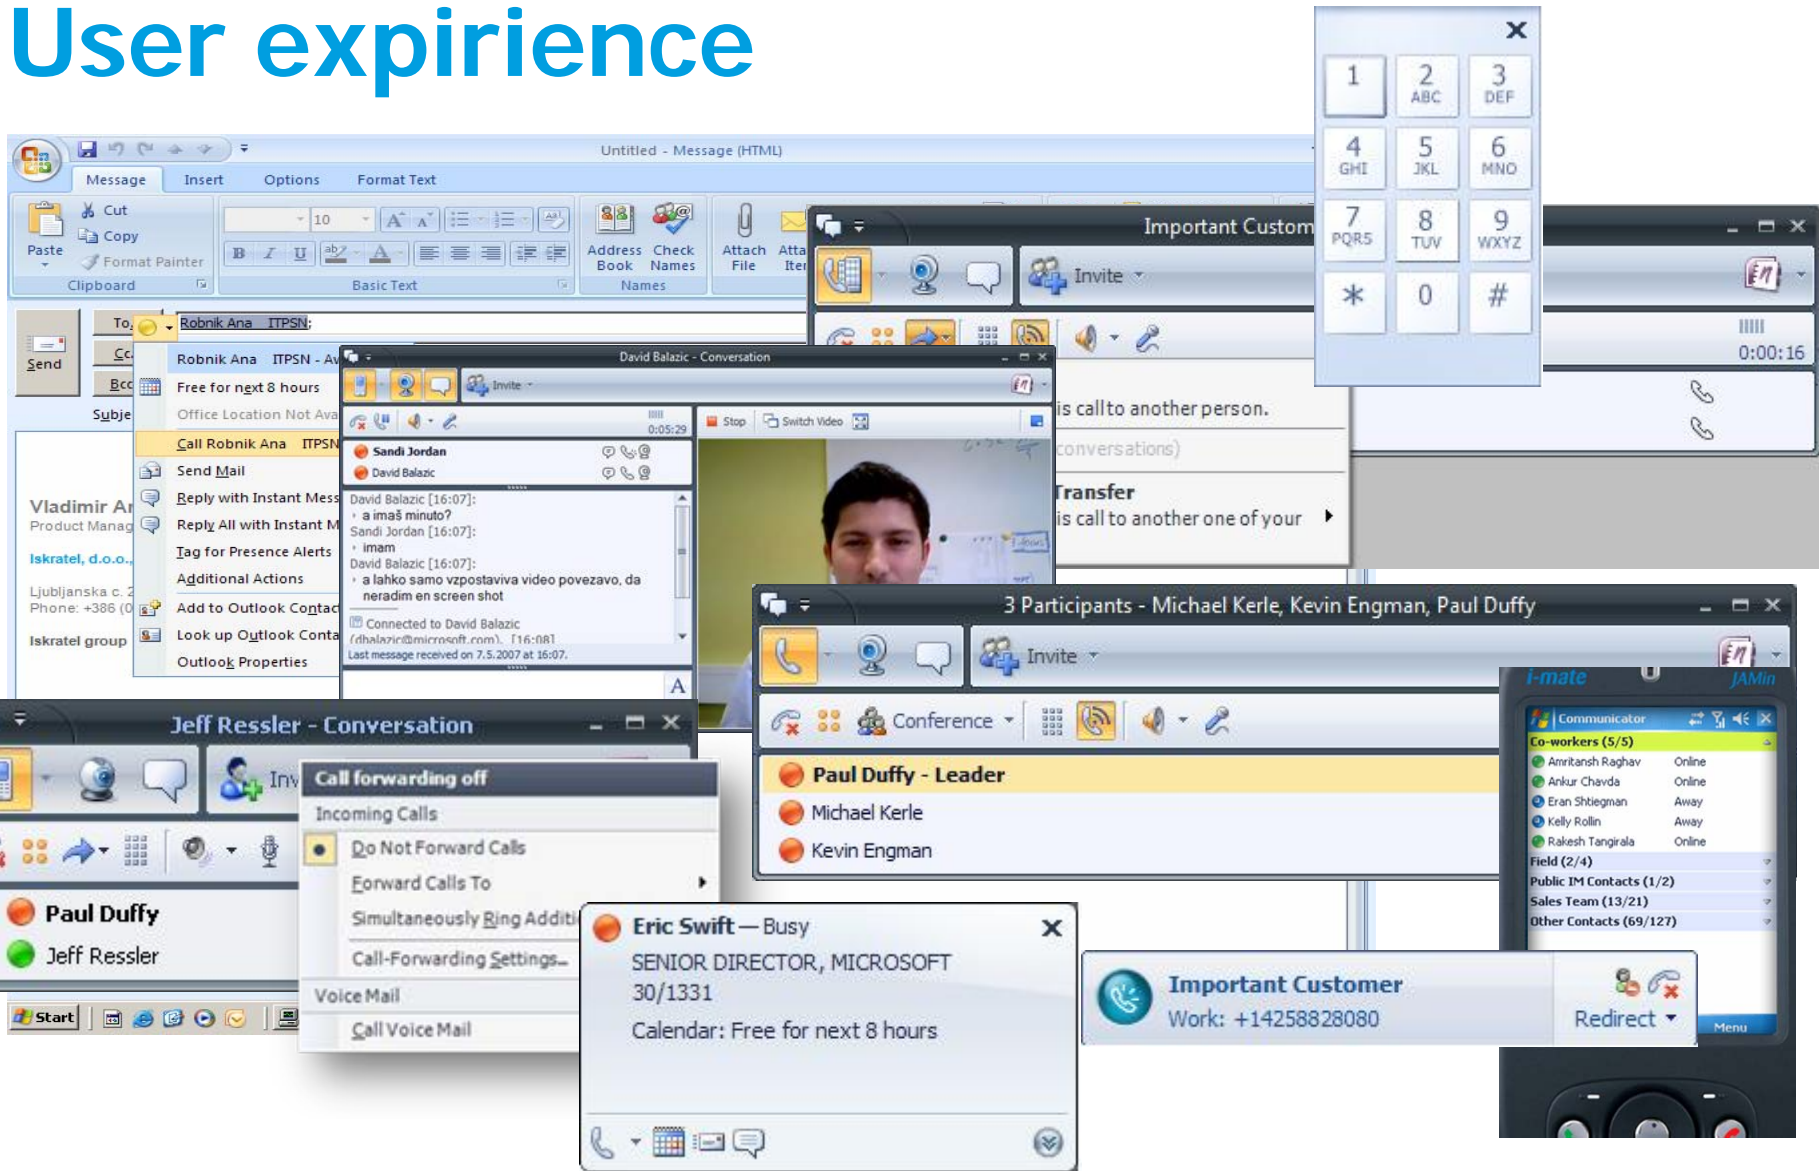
User expirience

Untitled - Message (HTML)

Message Insert Options Format Text

Paste Cut Copy Format Painter Clipboard

10 Basic Text

Address Book Check Names Names

Attach File Atta Iter

To... Robnik Ana ITPSN;

Cc...

Bcc

Subje

Send

Robnik Ana ITPSN - Av

Free for next 8 hours

Office Location Not Ava

Call Robnik Ana ITPSN

Send Mail

Reply with Instant Mess

Reply All with Instant M

Tag for Presence Alerts

Additional Actions

Add to Outlook Contac

Look up Outlook Conta

Outlook Properties

Vladimir Ar
Product Manag

Iskratel, d.o.o.,

Ljubljanska c. 2
Phone: +386 (0

Iskratel group

David Balazic - Conversation

Invite

0:05:29

Sandi Jordan
David Balazic

David Balazic [16:07]:
a imaš minuto?
Sandi Jordan [16:07]:
imam
David Balazic [16:07]:
a lahko samo vzpostaviva video povezavo, da neradim en screen shot

Connected to David Balazic
(dbalazic@microsoft.com). [16:08]
Last message received on 7.5.2007 at 16:07.

Stop Switch Video

A

Important Custom

Invite

0:00:16

is call to another person.

conversations)

Transfer
is call to another one of your

1 2 ABC 3 DEF
4 GHI 5 JKL 6 MNO
7 PQRS 8 TUV 9 WXYZ
* 0 #

3 Participants - Michael Kerle, Kevin Engman, Paul Duffy

Invite

Conference

Paul Duffy - Leader
Michael Kerle
Kevin Engman

Jeff Ressler - Conversation

Inv

Paul Duffy
Jeff Ressler

Call forwarding off
Incoming Calls
Do Not Forward Calls
Forward Calls To
Simultaneously Ring Additi
Call-Forwarding Settings...
Voice Mail
Call Voice Mail

Start

Eric Swift — Busy
SENIOR DIRECTOR, MICROSOFT
30/1331
Calendar: Free for next 8 hours

Important Customer
Work: +14258828080
Redirect

i-mate JAMin

Communicator
Co-workers (5/5)
Amritansh Raghav Online
Ankur Chavda Online
Eran Shtiegman Away
Kelly Rollin Away
Rakesh Tangirala Online
Field (2/4)
Public IM Contacts (1/2)
Sales Team (13/21)
Other Contacts (69/127)

Menu